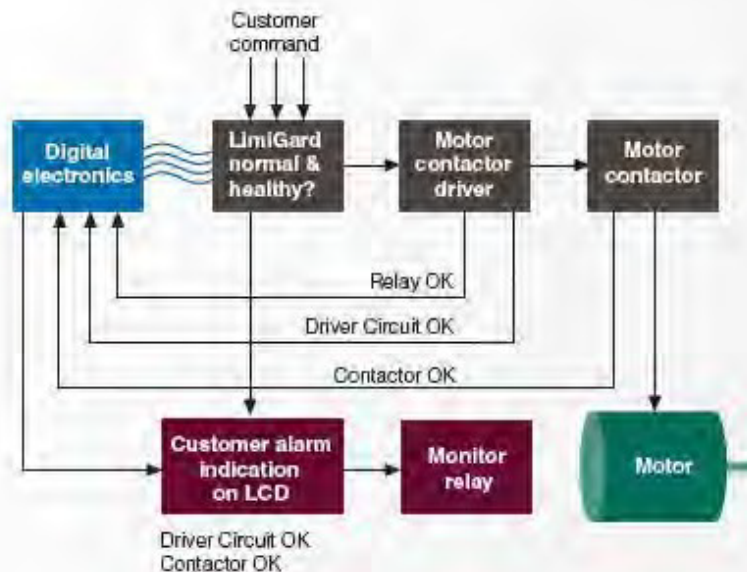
Customer command

Digital electronics

LimiGard normal & healthy?

Motor contactor driver

Motor contactor

Relay OK

Driver Circuit OK

Contactor OK

Customer alarm indication on LCD

Monitor relay

Motor

Driver Circuit OK
Contactor OK